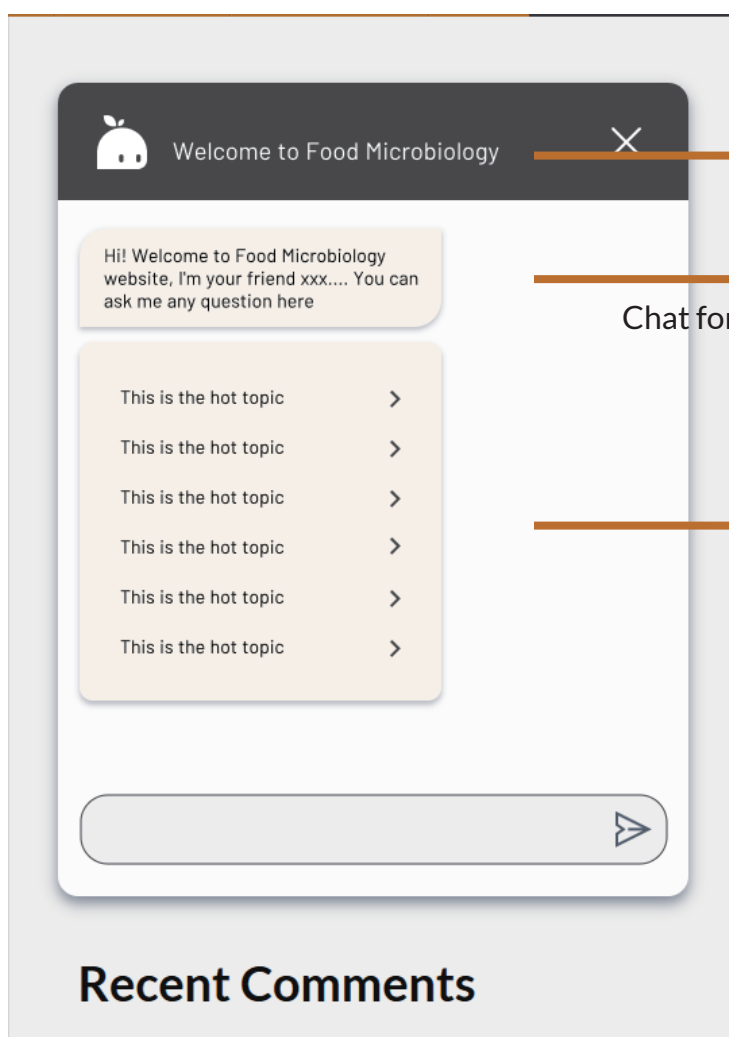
Welcome to Food Microbiology

Hi! Welcome to Food Microbiology website, I'm your friend xxx.... You can ask me any question here

Chat for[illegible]

This is the hot topic

This is the hot topic

This is the hot topic

This is the hot topic

This is the hot topic

This is the hot topic

Recent Comments